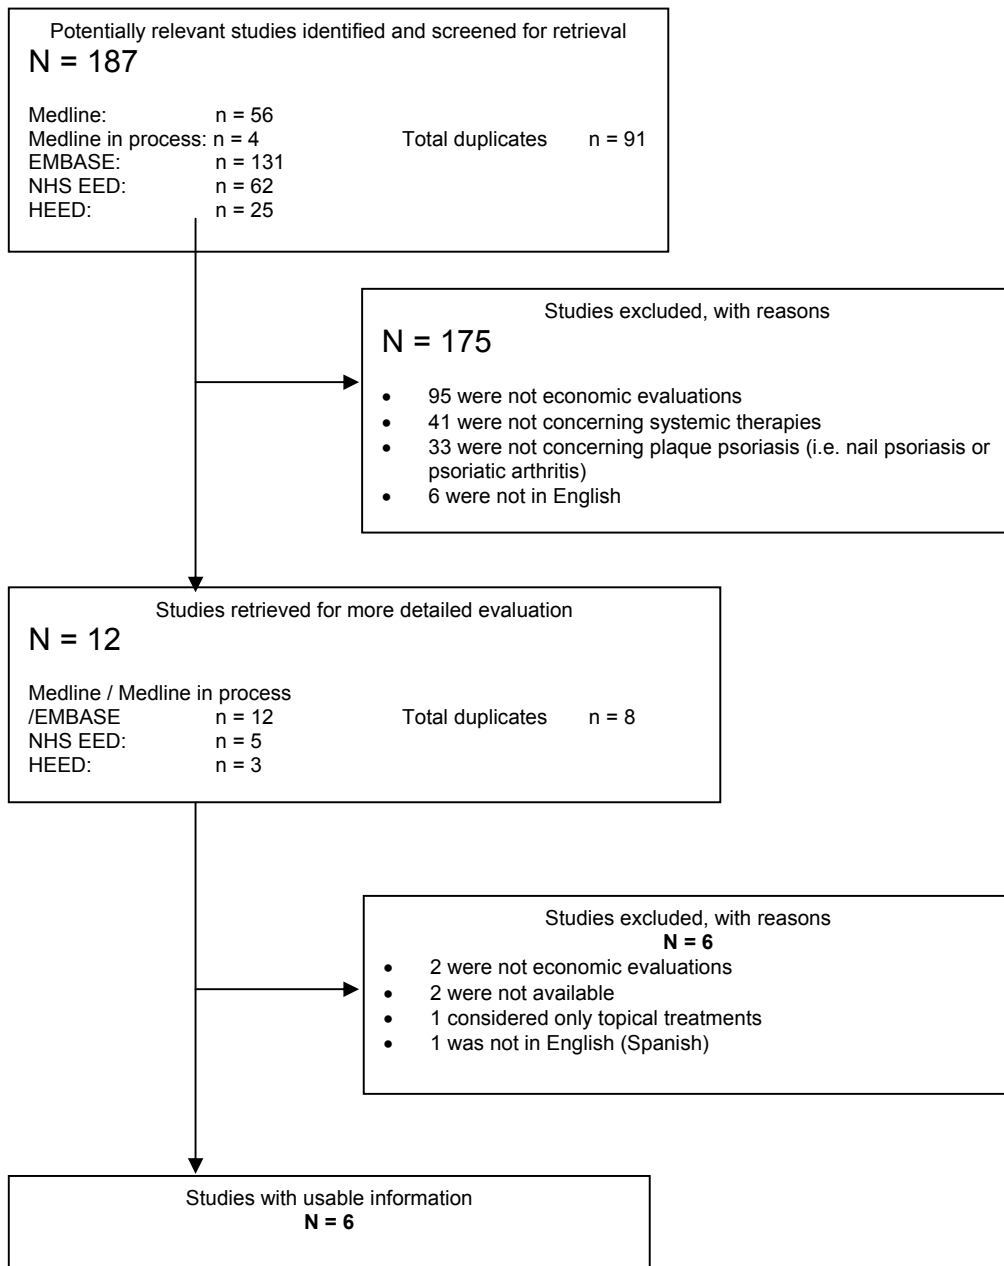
Potentially relevant studies identified and screened for retrieval
N = 187

Medline: n = 56
Medline in process: n = 4
EMBASE: n = 131
NHS EED: n = 62
HEED: n = 25

Total duplicates n = 91

Studies excluded, with reasons
N = 175

- 95 were not economic evaluations
- 41 were not concerning systemic therapies
- 33 were not concerning plaque psoriasis (i.e. nail psoriasis or psoriatic arthritis)
- 6 were not in English

Studies retrieved for more detailed evaluation
N = 12

Medline / Medline in process /EMBASE n = 12
NHS EED: n = 5
HEED: n = 3

Total duplicates n = 8

Studies excluded, with reasons
N = 6
- 2 were not economic evaluations
- 2 were not available
- 1 considered only topical treatments
- 1 was not in English (Spanish)

Studies with usable information
N = 6